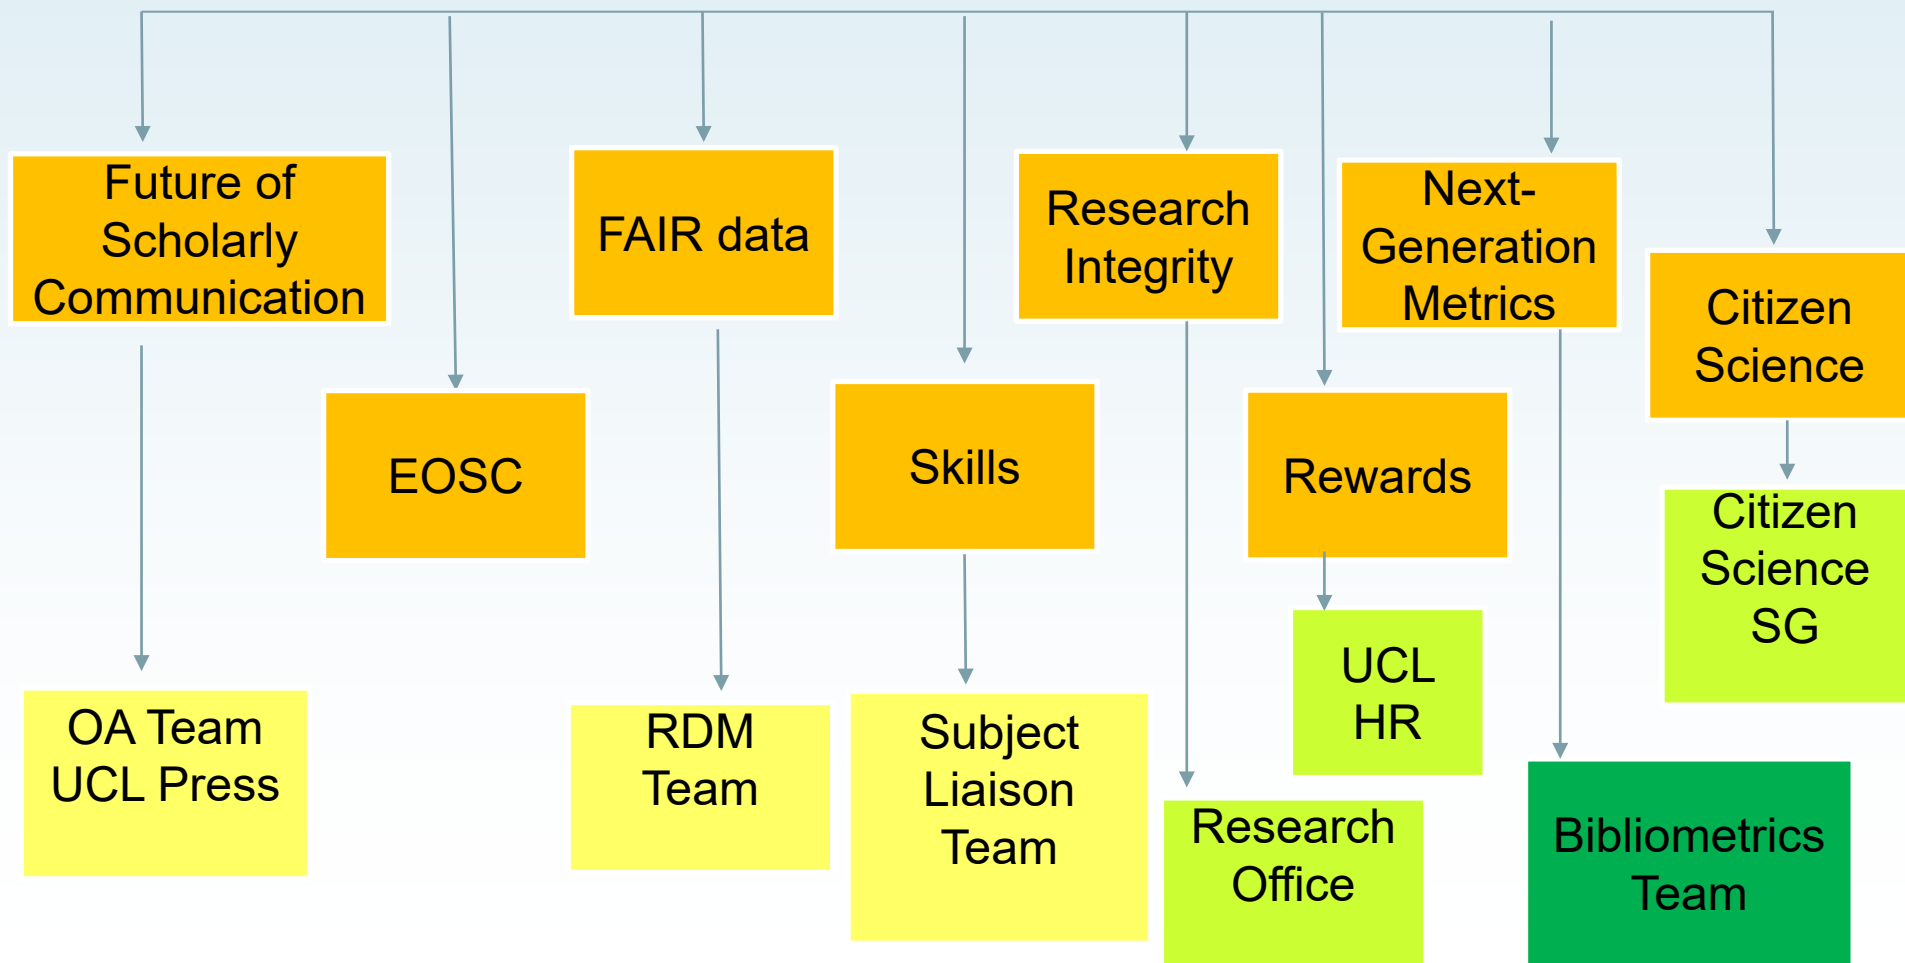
Future of Scholarly Communication

EOSC

FAIR data

Skills

Research Integrity

Rewards

Next-Generation Metrics

Citizen Science

OA Team UCL Press

RDM Team

Subject Liaison Team

Research Office

UCL HR

Bibliometrics Team

Citizen Science SG